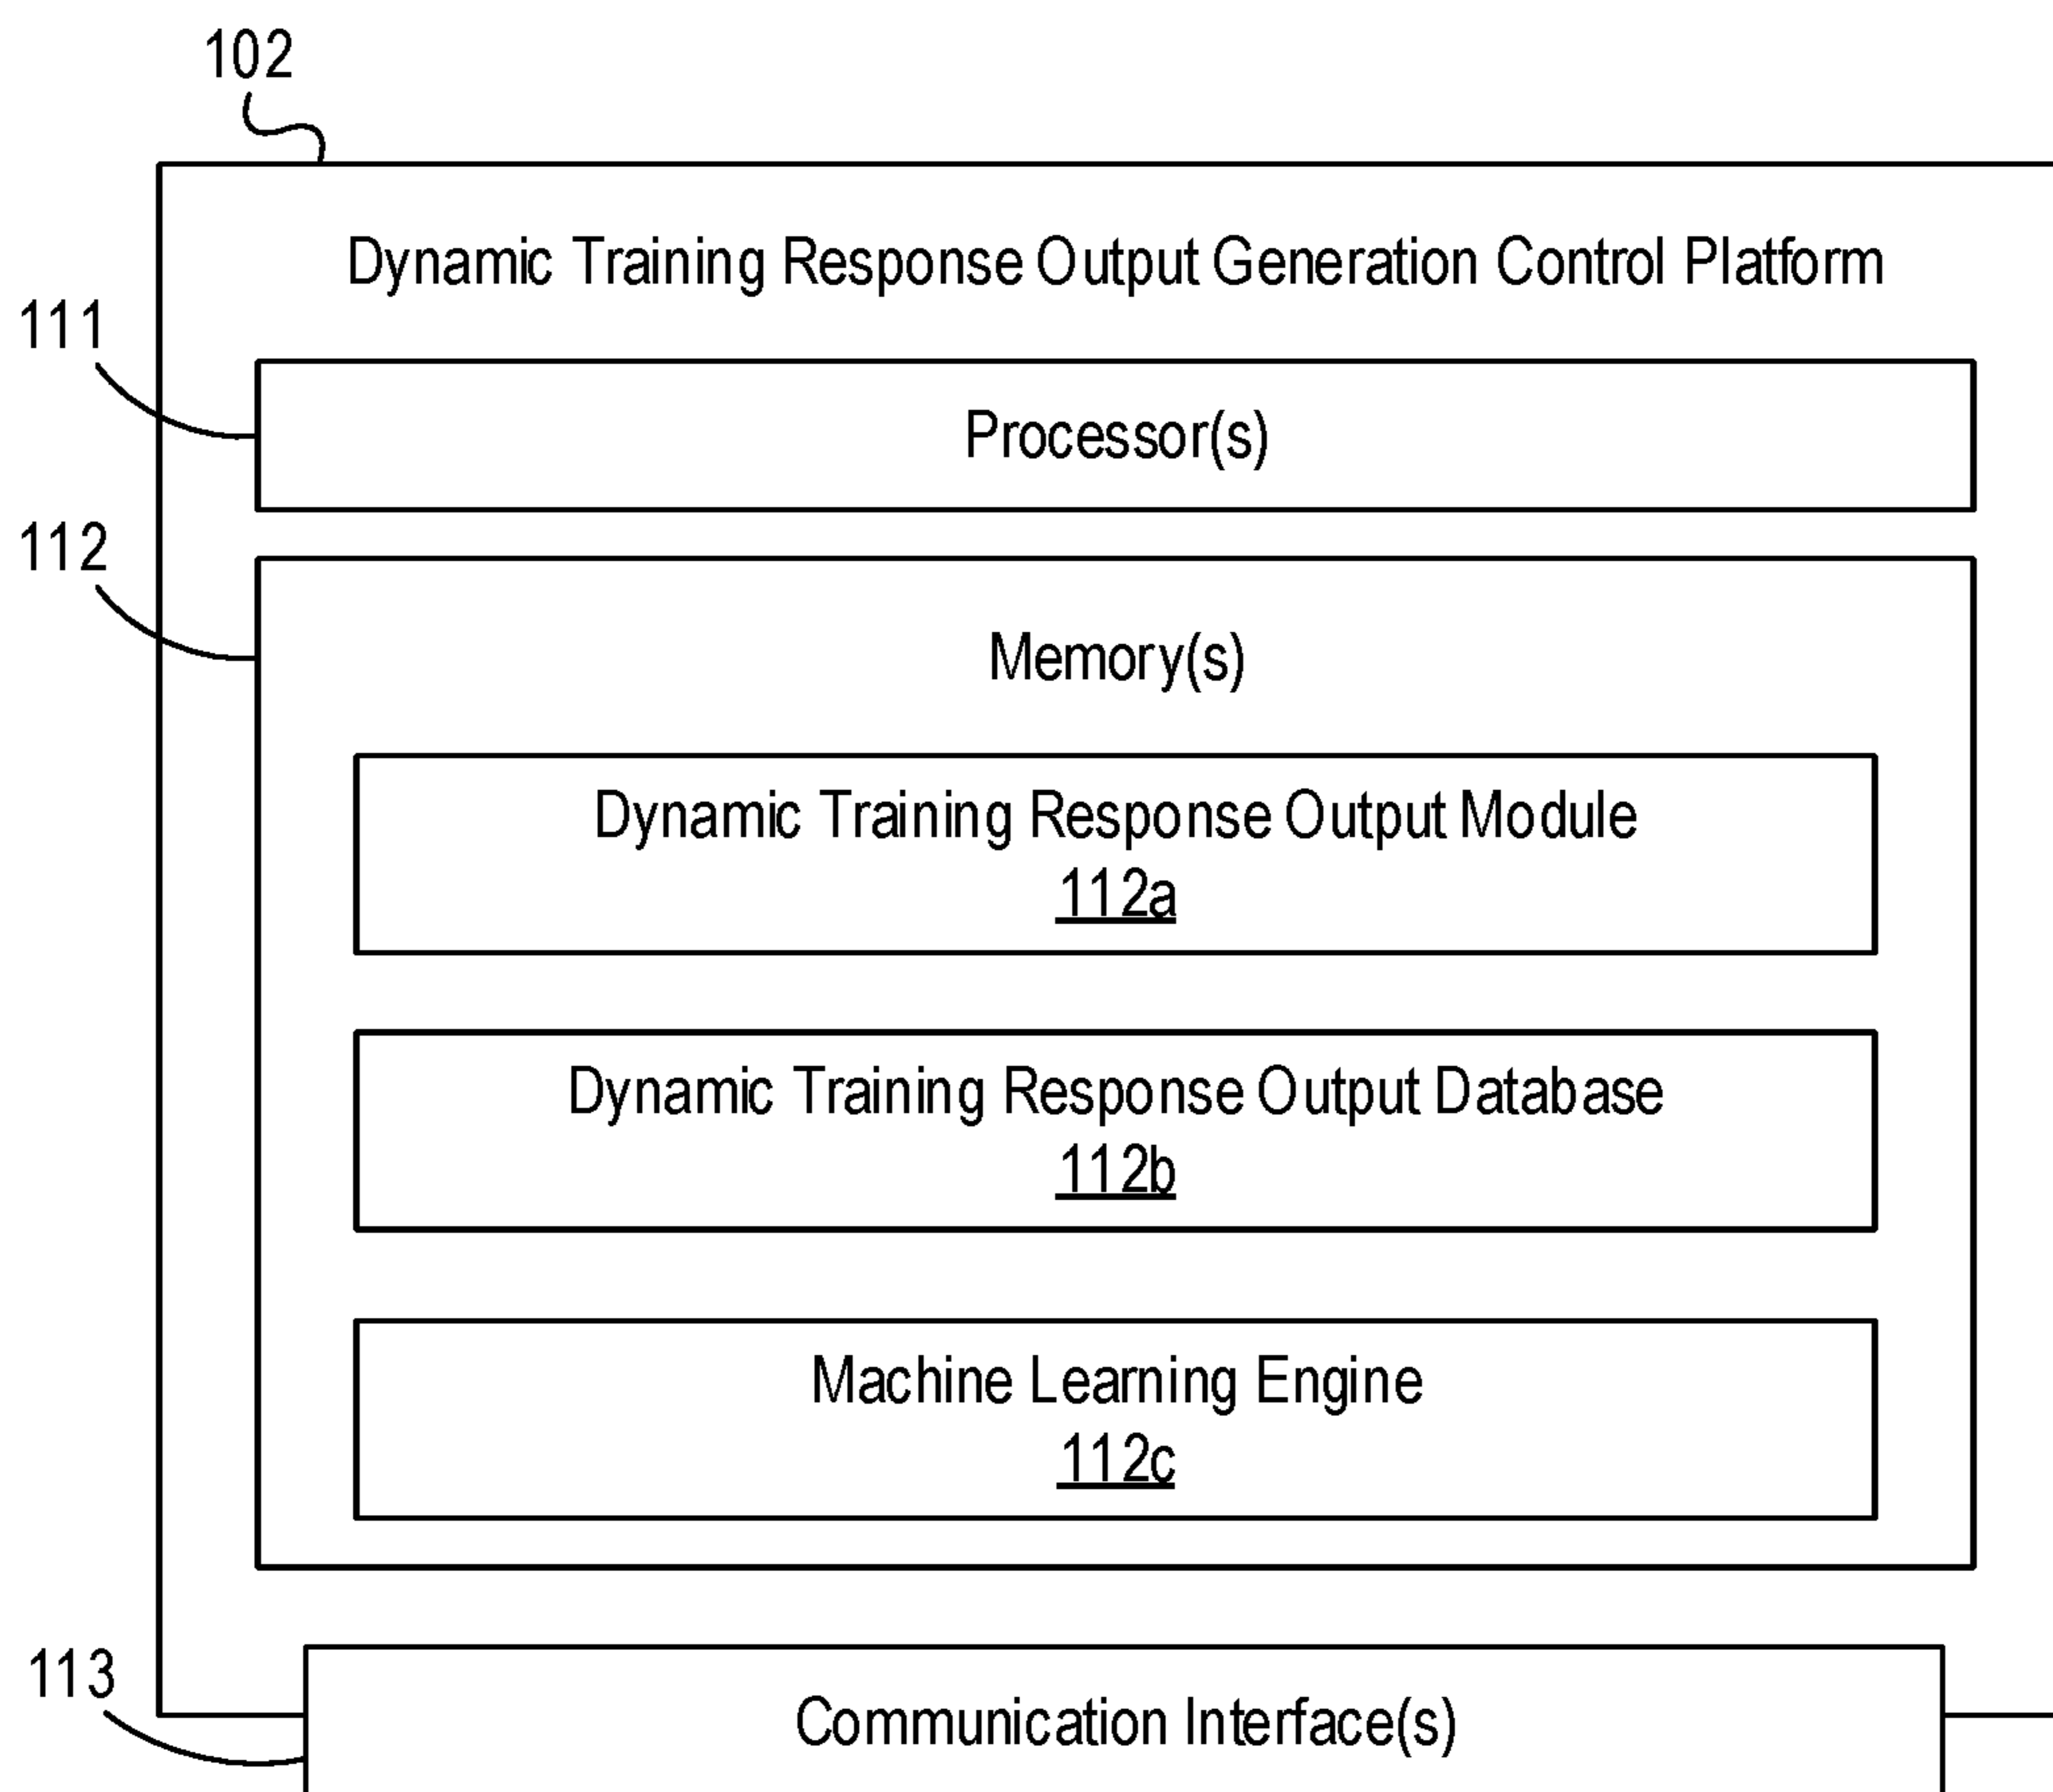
102

Dynamic Training Response Output Generation Control Platform

111

Processor(s)

112

Memory(s)

Dynamic Training Response Output Module
112a

Dynamic Training Response Output Database
112b

Machine Learning Engine
112c

113

Communication Interface(s)